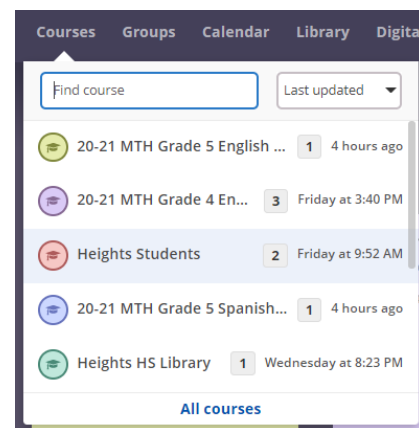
Courses Groups Calendar Library Digita

Find course

Last updated

20-21 MTH Grade 5 English ... 1 4 hours ago

20-21 MTH Grade 4 En... 3 Friday at 3:40 PM

Heights Students 2 Friday at 9:52 AM

20-21 MTH Grade 5 Spanish... 1 4 hours ago

Heights HS Library 1 Wednesday at 8:23 PM

All courses